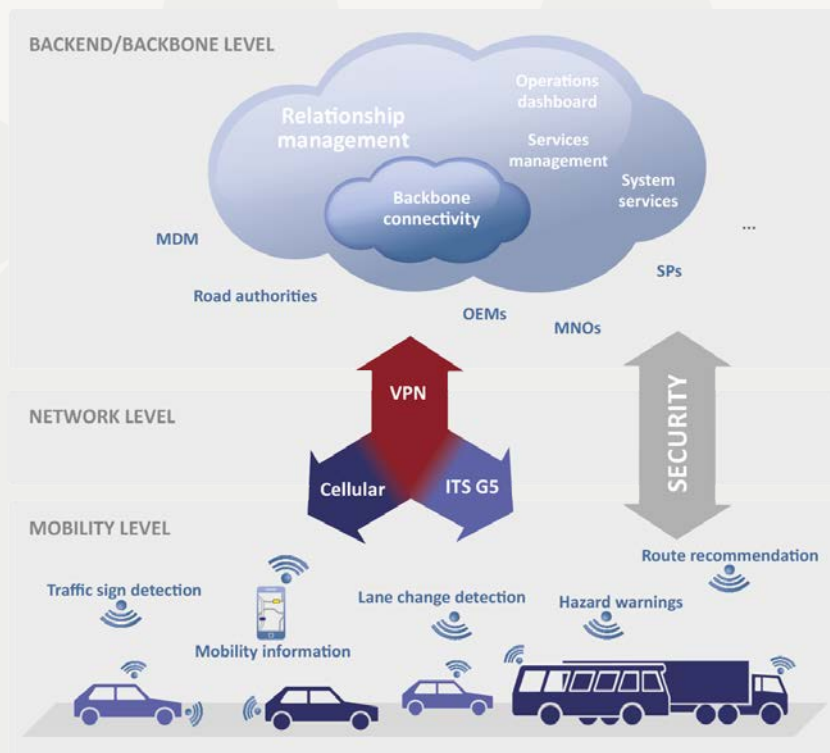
BACKEND/BACKBONE LEVEL

Relationship management

Operations dashboard

Services management

System services

Backbone connectivity

MDM

...

SPs

Road authorities

OEMs

MNOs

VPN

NETWORK LEVEL

SECURITY

Cellular

ITS G5

MOBILITY LEVEL

Route recommendation

Traffic sign detection

Lane change detection

Hazard warnings

Mobility information